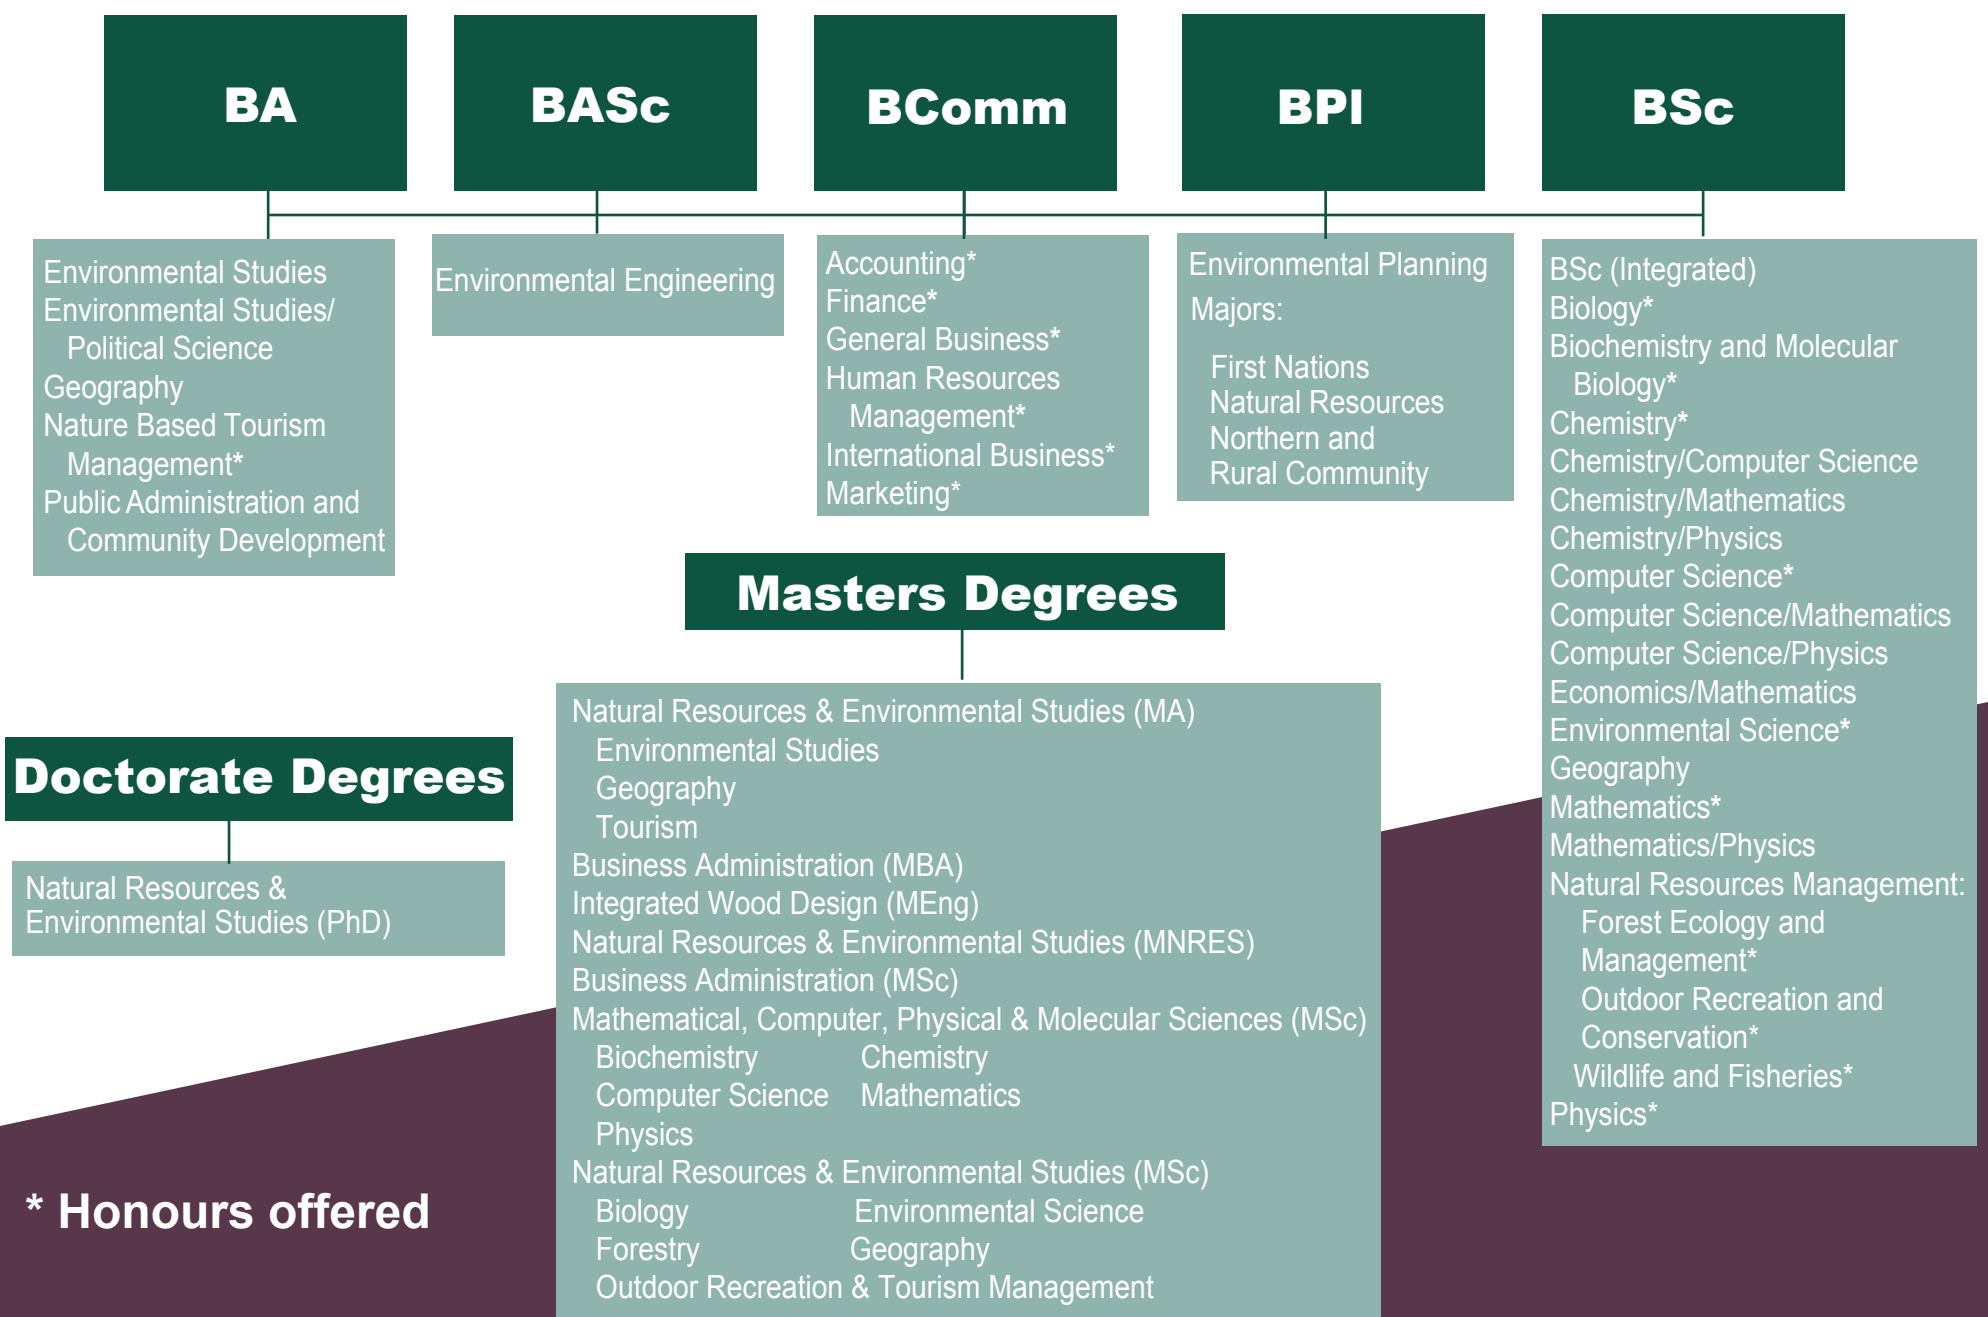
BA

BASc

BComm

BPI

BSc

Environmental Studies
Environmental Studies/ Political Science
Geography
Nature Based Tourism Management*
Public Administration and Community Development

Environmental Engineering

Accounting*
Finance*
General Business*
Human Resources Management*
International Business*
Marketing*

Environmental Planning
Majors:
First Nations
Natural Resources
Northern and Rural Community

BSc (Integrated)
Biology*
Biochemistry and Molecular Biology*
Chemistry*
Chemistry/Computer Science
Chemistry/Mathematics
Chemistry/Physics
Computer Science*
Computer Science/Mathematics
Computer Science/Physics
Economics/Mathematics
Environmental Science*
Geography
Mathematics*
Mathematics/Physics
Natural Resources Management:
Forest Ecology and Management*
Outdoor Recreation and Conservation*
Wildlife and Fisheries*
Physics*

Masters Degrees

Natural Resources & Environmental Studies (MA)
Environmental Studies
Geography
Tourism
Business Administration (MBA)
Integrated Wood Design (MEng)
Natural Resources & Environmental Studies (MNRES)
Business Administration (MSc)
Mathematical, Computer, Physical & Molecular Sciences (MSc)
Biochemistry
Chemistry
Computer Science
Mathematics
Physics
Natural Resources & Environmental Studies (MSc)
Biology
Environmental Science
Forestry
Geography
Outdoor Recreation & Tourism Management

Doctorate Degrees

Natural Resources & Environmental Studies (PhD)

* Honours offered